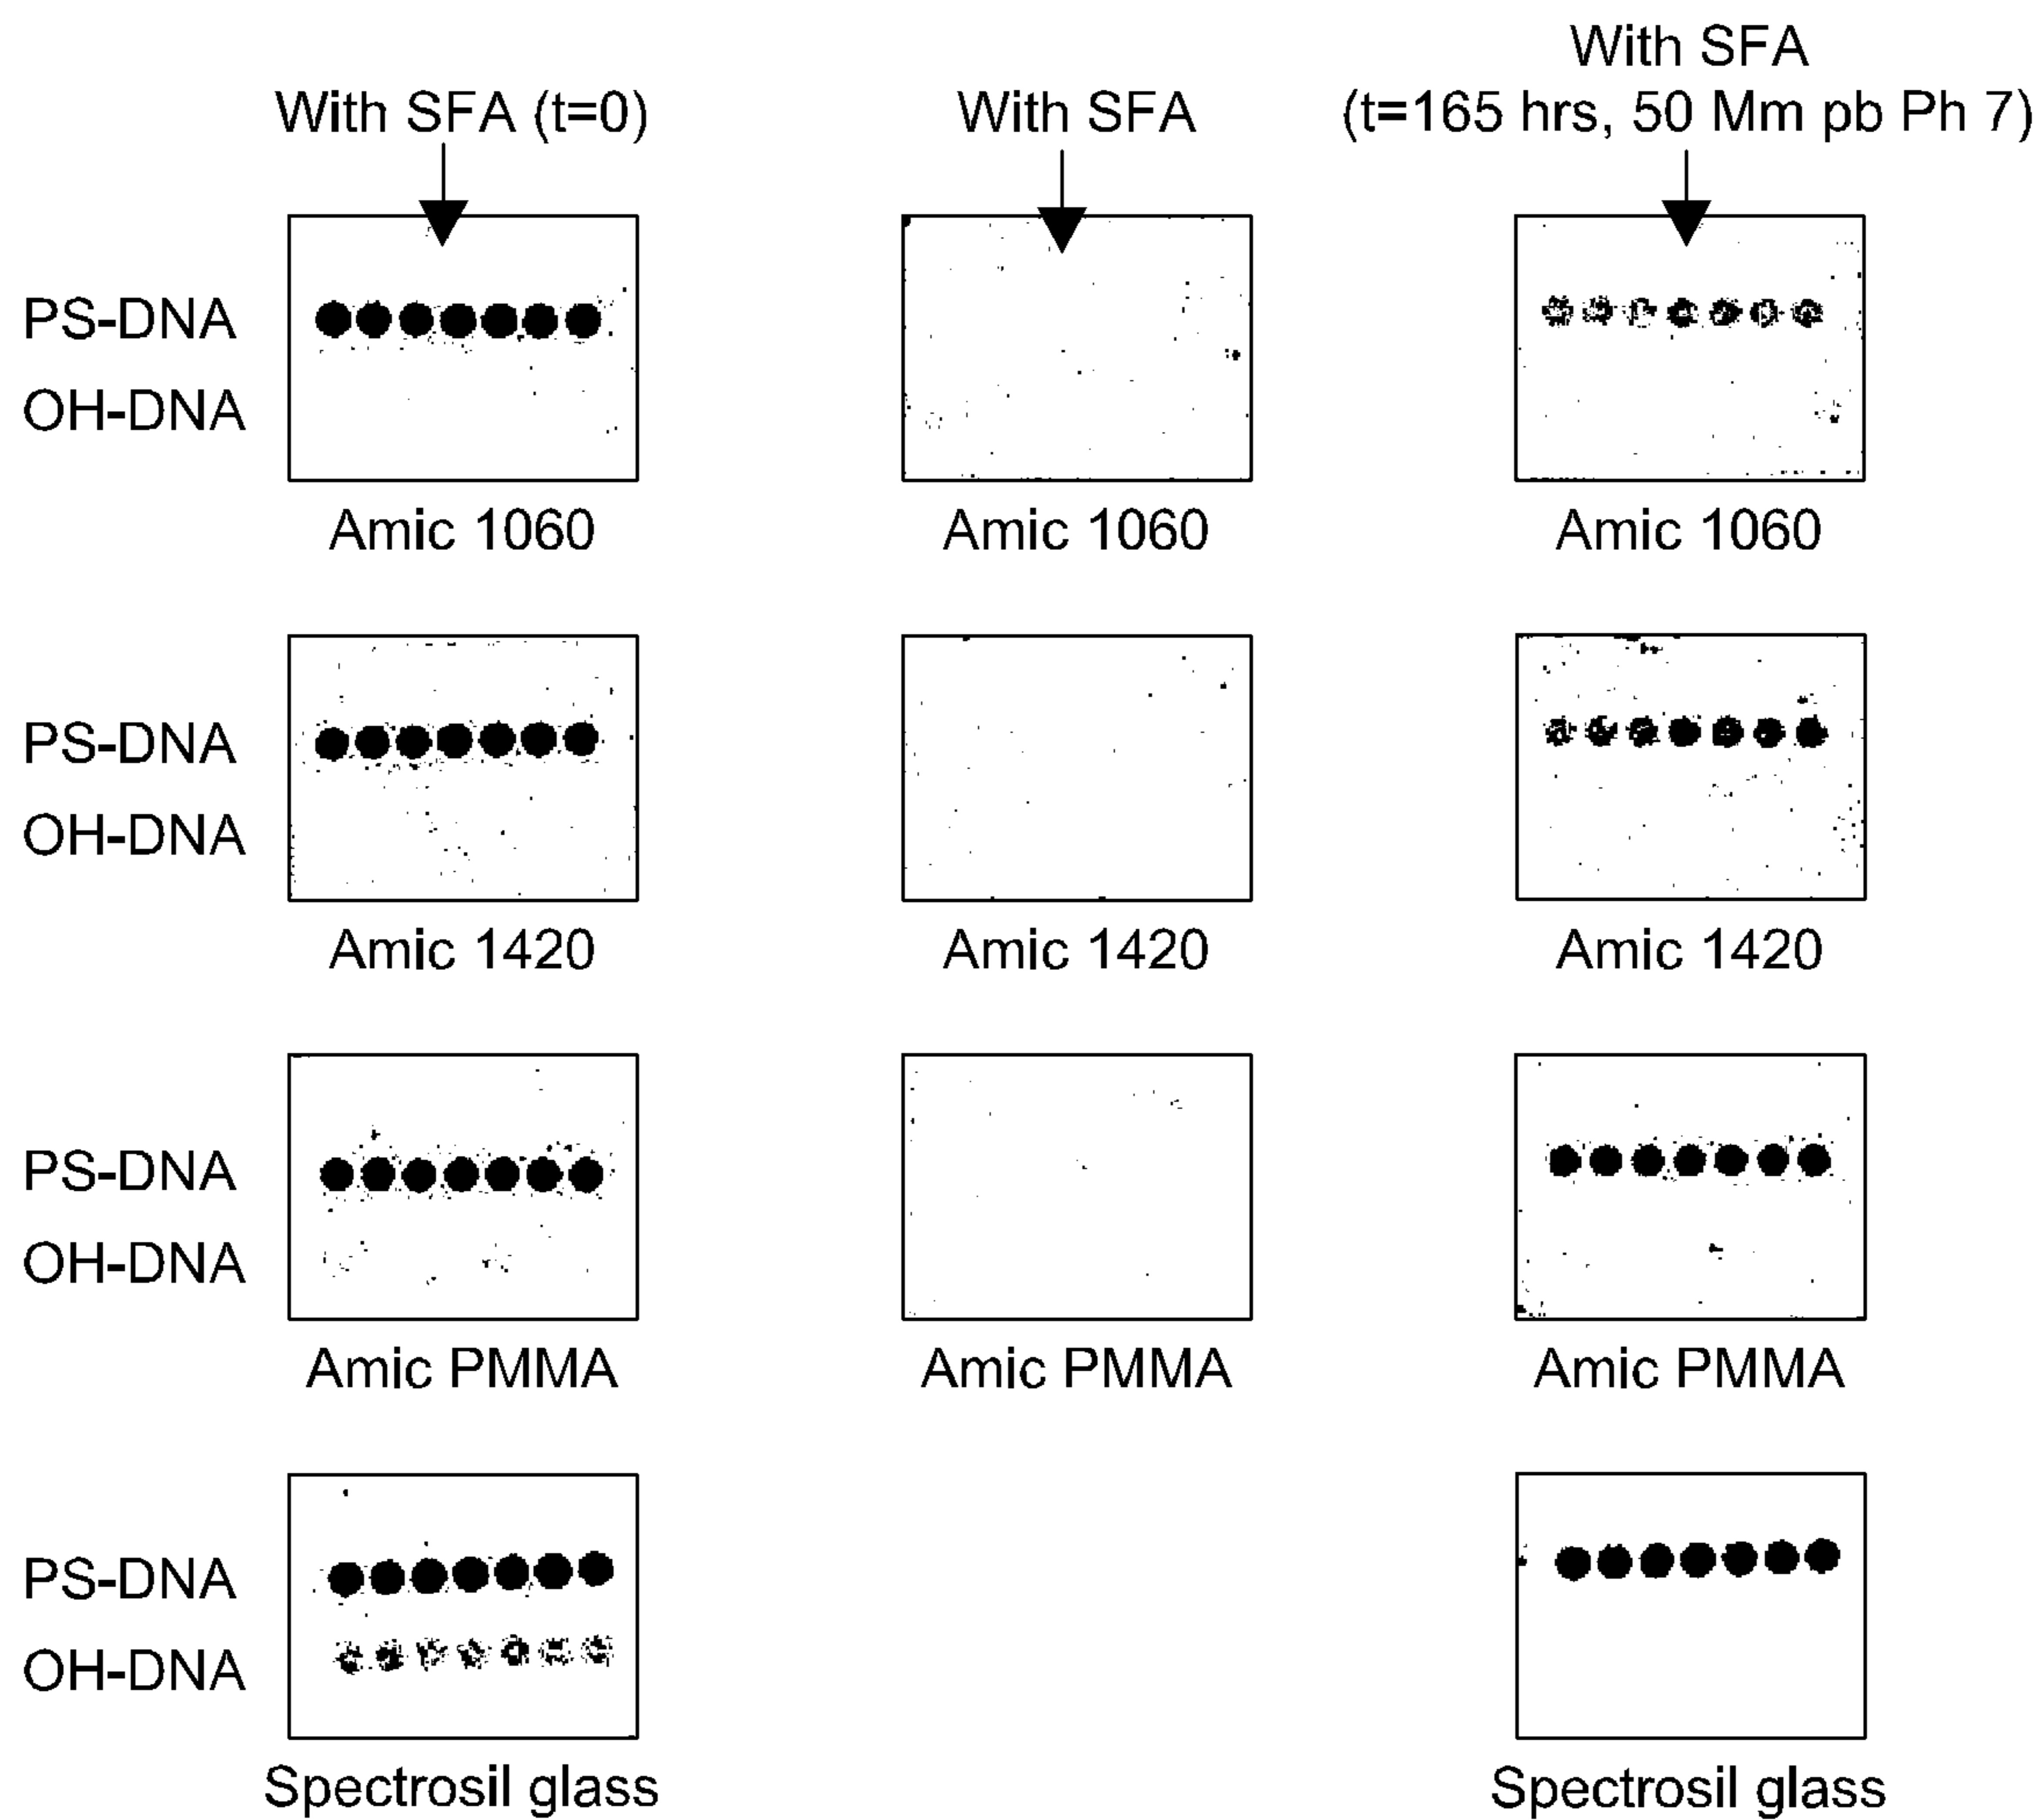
With SFA (t=0)

With SFA

With SFA
(t=165 hrs, 50 Mm pb Ph 7)

PS-DNA
OH-DNA

Amic 1060

Amic 1060

Amic 1060

PS-DNA
OH-DNA

Amic 1420

Amic 1420

Amic 1420

PS-DNA
OH-DNA

Amic PMMA

Amic PMMA

Amic PMMA

PS-DNA
OH-DNA

Spectrosil glass

Spectrosil glass